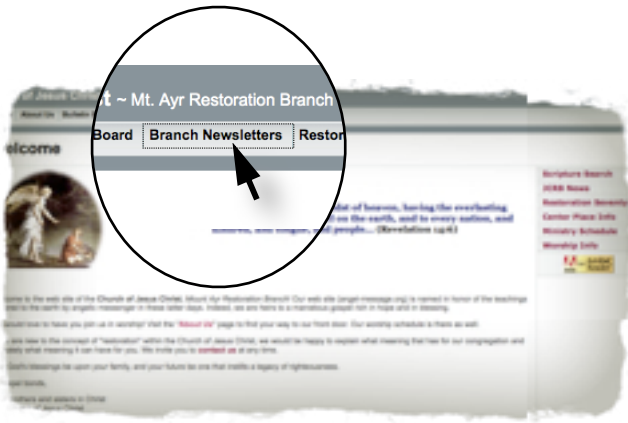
t ~ Mt. Ayr Restoration Branch

Board Branch Newsletters Restor

of Jesus Christ

About Us

elcome

...ist of heaven, having the everlasting ...on the earth, and to every nation, and ...(Revelation 14:6)

Scripture Search
JCRB News
Restoration Seventy
Center Place Info
Ministry Schedule
Worship Info

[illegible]